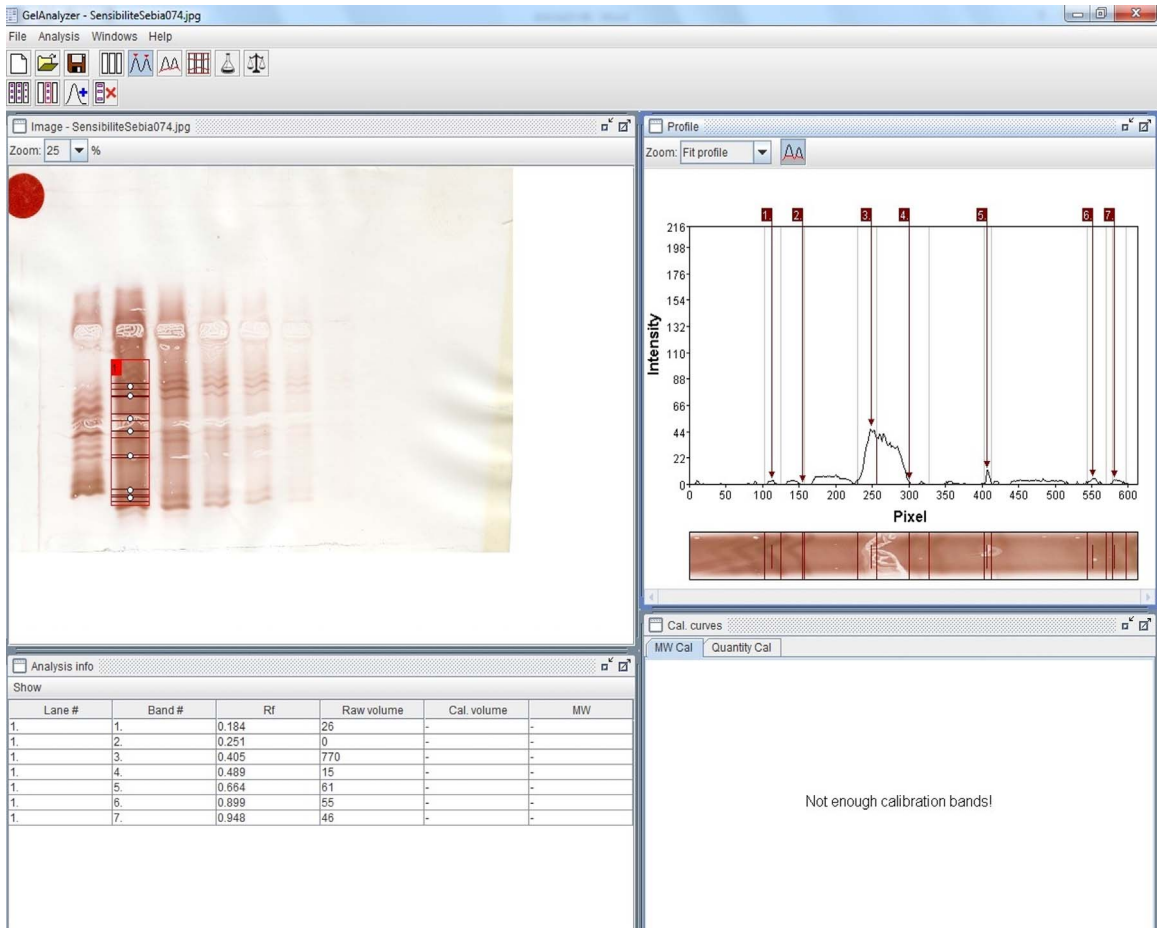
GelAnalyzer - SensibiliteSebia074.jpg

File Analysis Windows Help

Image - SensibiliteSebia074.jpg

Zoom: 25 %

1

Profile

Zoom: Fit profile

1. 2. 3. 4. 5. 6. 7.

216
198
176
154
132
110
88
66
44
22
0

Intensity

0 50 100 150 200 250 300 350 400 450 500 550 600

Pixel

Analysis info

Show

| Lane # | Band # | Rf | Raw volume | Cal. volume | MW |
|---|---|---|---|---|---|
| 1. | 1. | 0.184 | 26 | - | - |
| 1. | 2. | 0.251 | 0 | - | - |
| 1. | 3. | 0.405 | 770 | - | - |
| 1. | 4. | 0.489 | 15 | - | - |
| 1. | 5. | 0.664 | 61 | - | - |
| 1. | 6. | 0.899 | 55 | - | - |
| 1. | 7. | 0.948 | 46 | - | - |

Cal. curves

MW Cal Quantity Cal

Not enough calibration bands!